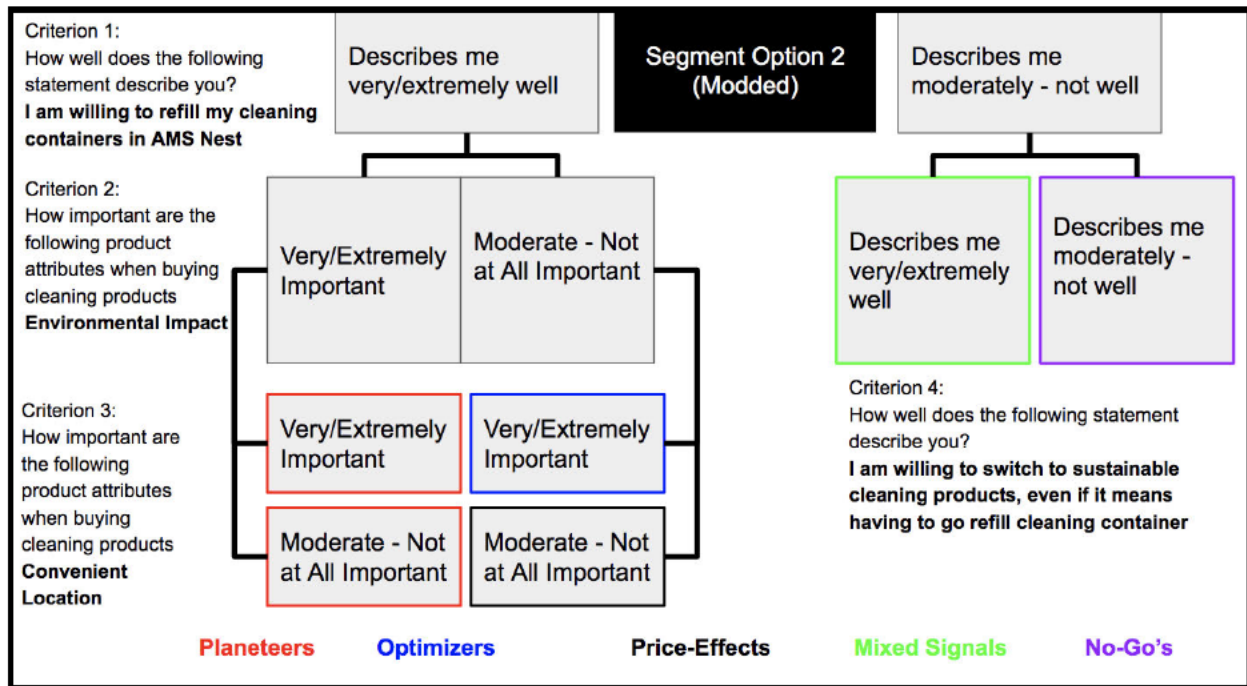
Criterion 1:
How well does the following statement describe you?
**I am willing to refill my cleaning containers in AMS Nest**

Describes me very/extremely well

Segment Option 2 (Modded)

Describes me moderately - not well

Criterion 2:
How important are the following product attributes when buying cleaning products
**Environmental Impact**

Very/Extremely Important

Moderate - Not at All Important

Describes me very/extremely well

Describes me moderately - not well

Criterion 3:
How important are the following product attributes when buying cleaning products
**Convenient Location**

Very/Extremely Important

Very/Extremely Important

Moderate - Not at All Important

Moderate - Not at All Important

Criterion 4:
How well does the following statement describe you?
**I am willing to switch to sustainable cleaning products, even if it means having to go refill cleaning container**

Planeteers Optimizers Price-Effects Mixed Signals No-Go's